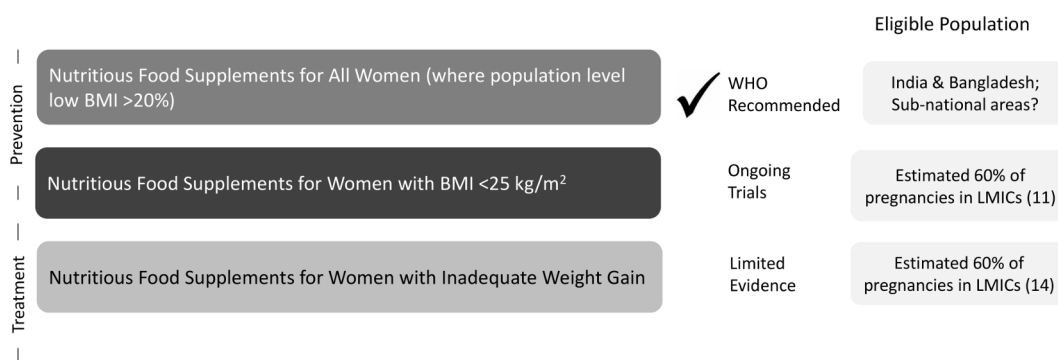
Eligible Population

Prevention

Nutritious Food Supplements for All Women (where population level low BMI >20%)

WHO Recommended

India & Bangladesh; Sub-national areas?

Nutritious Food Supplements for Women with BMI <25 kg/m$^2$

Ongoing Trials

Estimated 60% of pregnancies in LMICs (11)

Treatment

Nutritious Food Supplements for Women with Inadequate Weight Gain

Limited Evidence

Estimated 60% of pregnancies in LMICs (14)